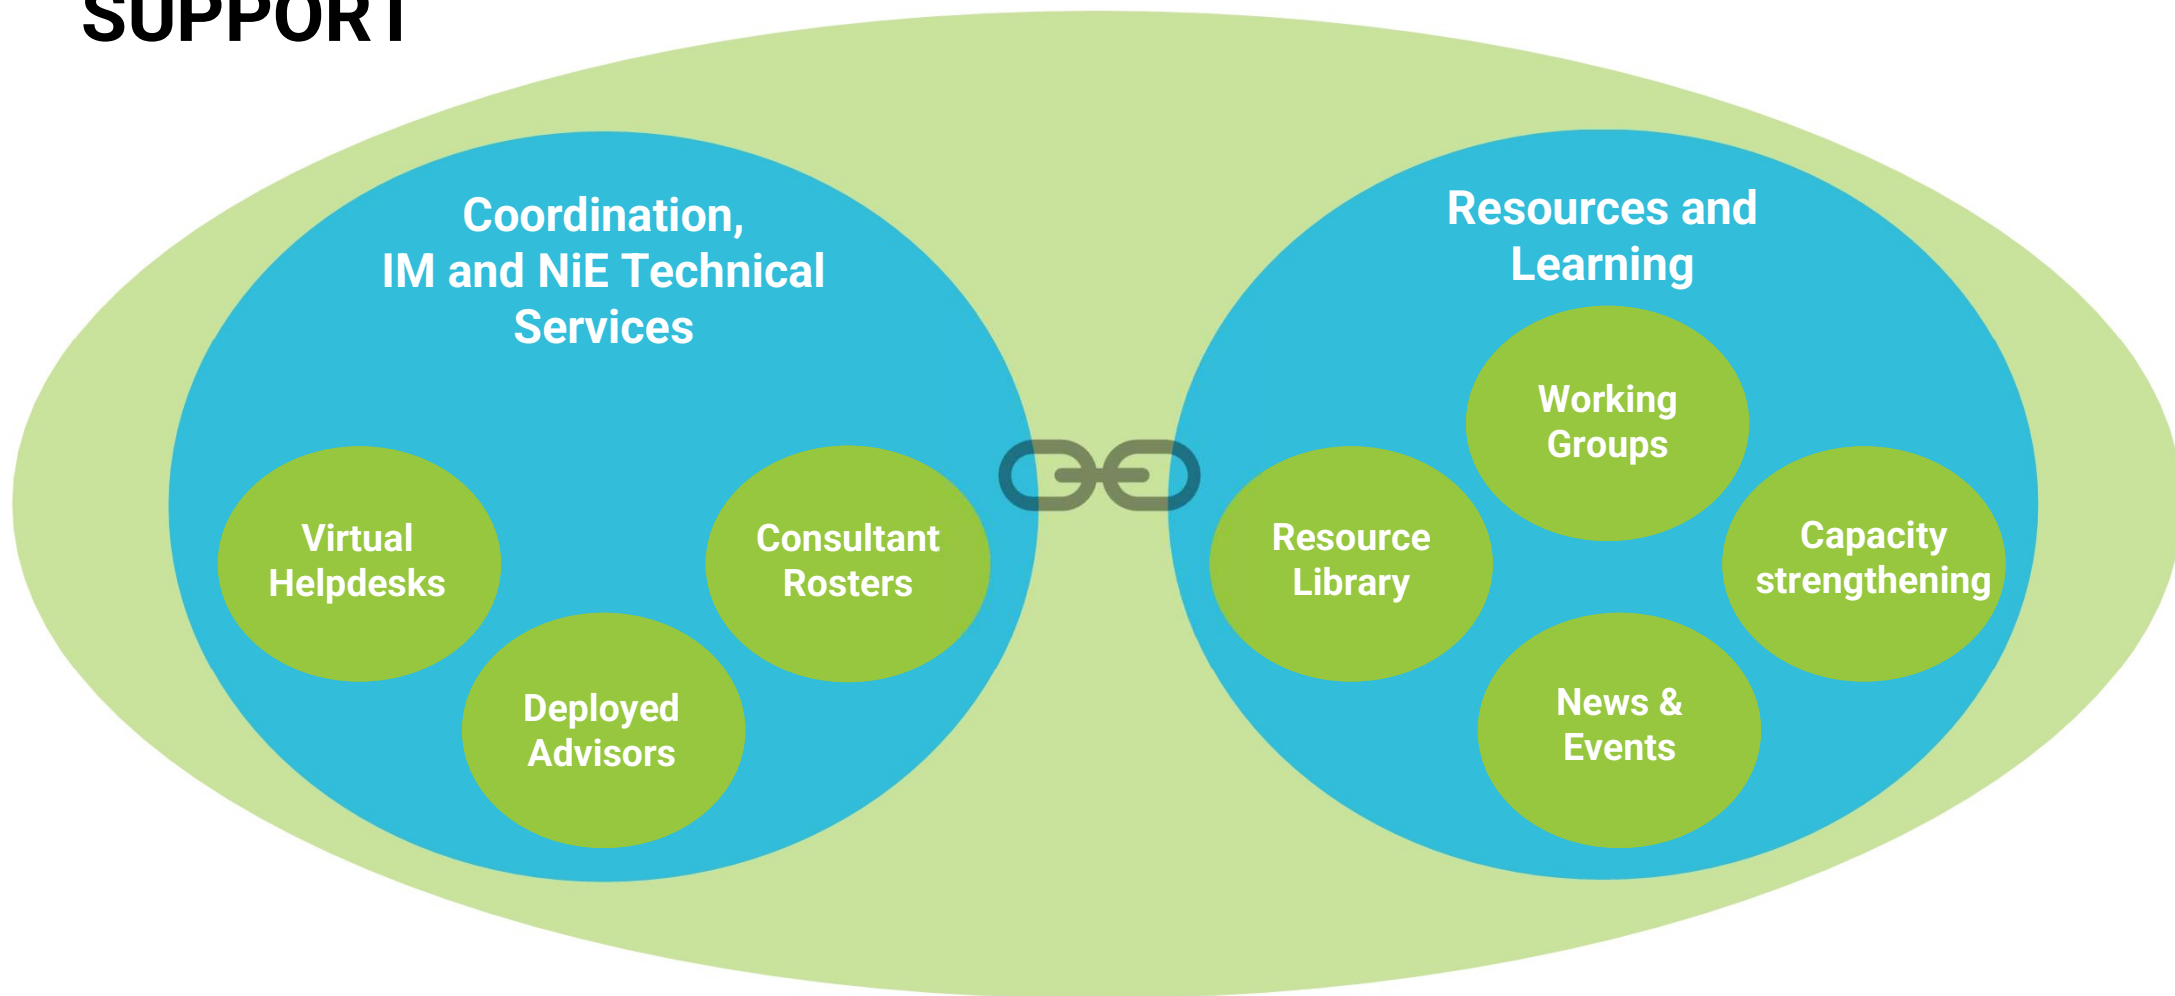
SUPPORT

Coordination, IM and NiE Technical Services

Virtual Helpdesks

Consultant Rosters

Deployed Advisors

Resources and Learning

Working Groups

Resource Library

Capacity strengthening

News & Events